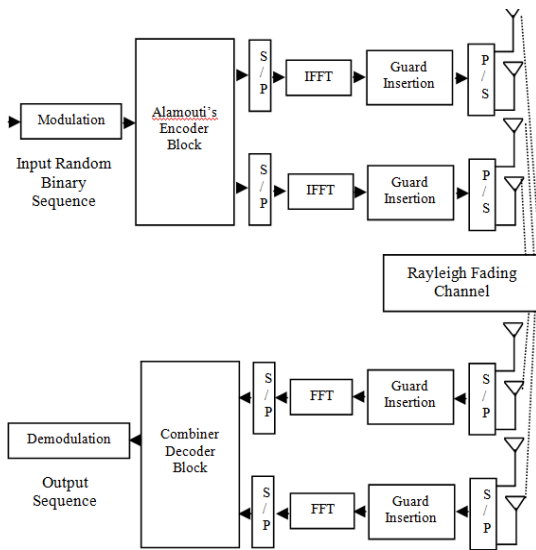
Modulation

Input Random Binary Sequence

Alamouti`s Encoder Block

S / P

IFFT

Guard Insertion

P / S

S / P

IFFT

Guard Insertion

P / S

Rayleigh Fading Channel

S / P

FFT

Guard Insertion

S / P

Demodulation

Output Sequence

Combiner Decoder Block

S / P

FFT

Guard Insertion

S / P